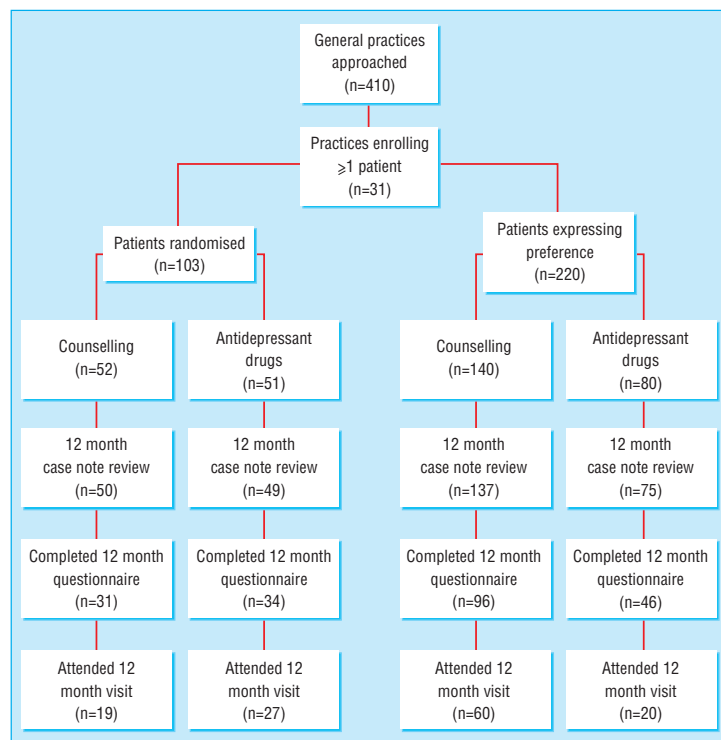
General practices approached
(n=410)

Practices enrolling
$\geqslant$1 patient
(n=31)

Patients randomised
(n=103)

Patients expressing preference
(n=220)

Counselling
(n=52)

Antidepressant drugs
(n=51)

Counselling
(n=140)

Antidepressant drugs
(n=80)

12 month case note review
(n=50)

12 month case note review
(n=49)

12 month case note review
(n=137)

12 month case note review
(n=75)

Completed 12 month questionnaire
(n=31)

Completed 12 month questionnaire
(n=34)

Completed 12 month questionnaire
(n=96)

Completed 12 month questionnaire
(n=46)

Attended 12 month visit
(n=19)

Attended 12 month visit
(n=27)

Attended 12 month visit
(n=60)

Attended 12 month visit
(n=20)